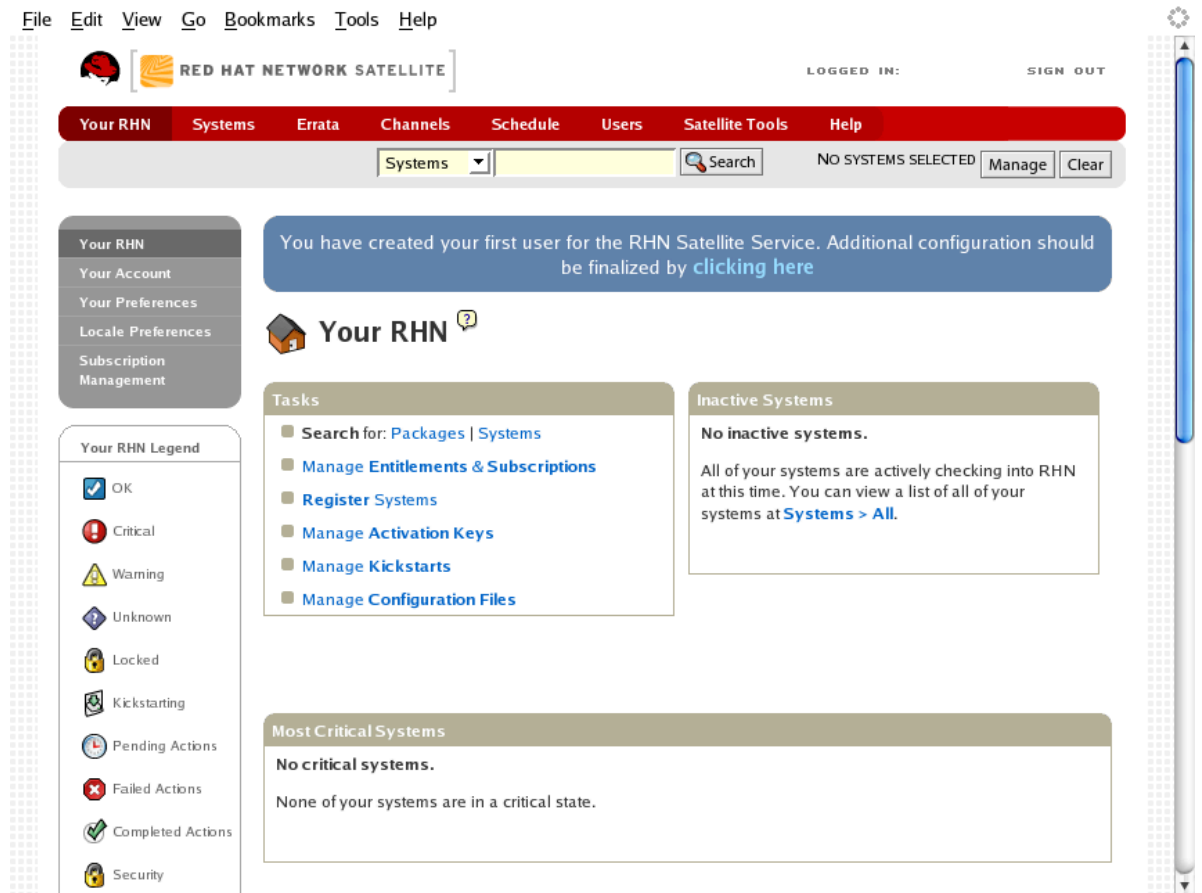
File Edit View Go Bookmarks Tools Help

RED HAT NETWORK SATELLITE

LOGGED IN: SIGN OUT

Your RHN Systems Errata Channels Schedule Users Satellite Tools Help

Systems Search NO SYSTEMS SELECTED Manage Clear

Your RHN
Your Account
Your Preferences
Locale Preferences
Subscription Management

Your RHN Legend
OK
Critical
Warning
Unknown
Locked
Kickstarting
Pending Actions
Failed Actions
Completed Actions
Security

You have created your first user for the RHN Satellite Service. Additional configuration should be finalized by clicking here

Your RHN

Tasks
Search for: Packages | Systems
Manage Entitlements & Subscriptions
Register Systems
Manage Activation Keys
Manage Kickstarts
Manage Configuration Files

Inactive Systems
No inactive systems.

All of your systems are actively checking into RHN at this time. You can view a list of all of your systems at Systems > All.

Most Critical Systems
No critical systems.

None of your systems are in a critical state.